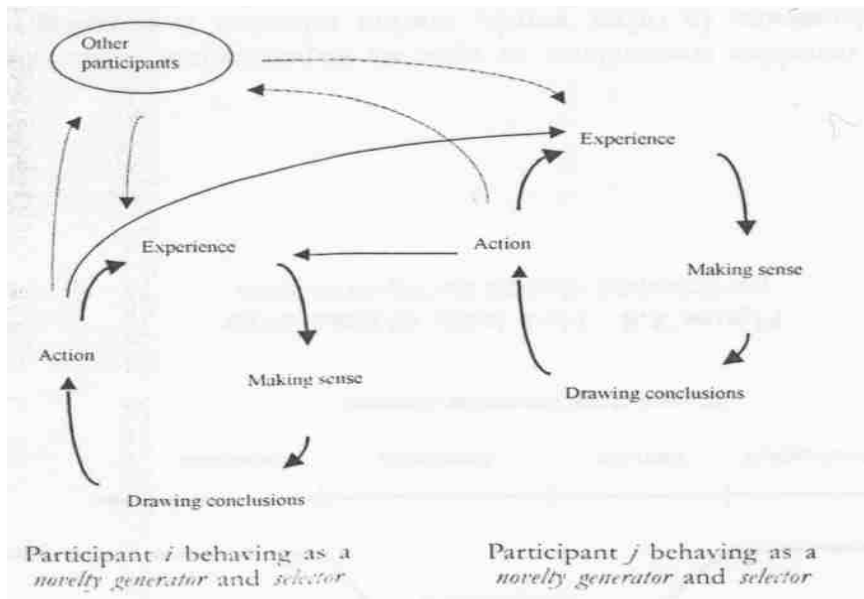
Other participants

Experience

Action

Experience

Making sense

Action

Making sense

Drawing conclusions

Drawing conclusions

Participant *i* behaving as a *novelty generator* and *selector*

Participant *j* behaving as a *novelty generator* and *selector*